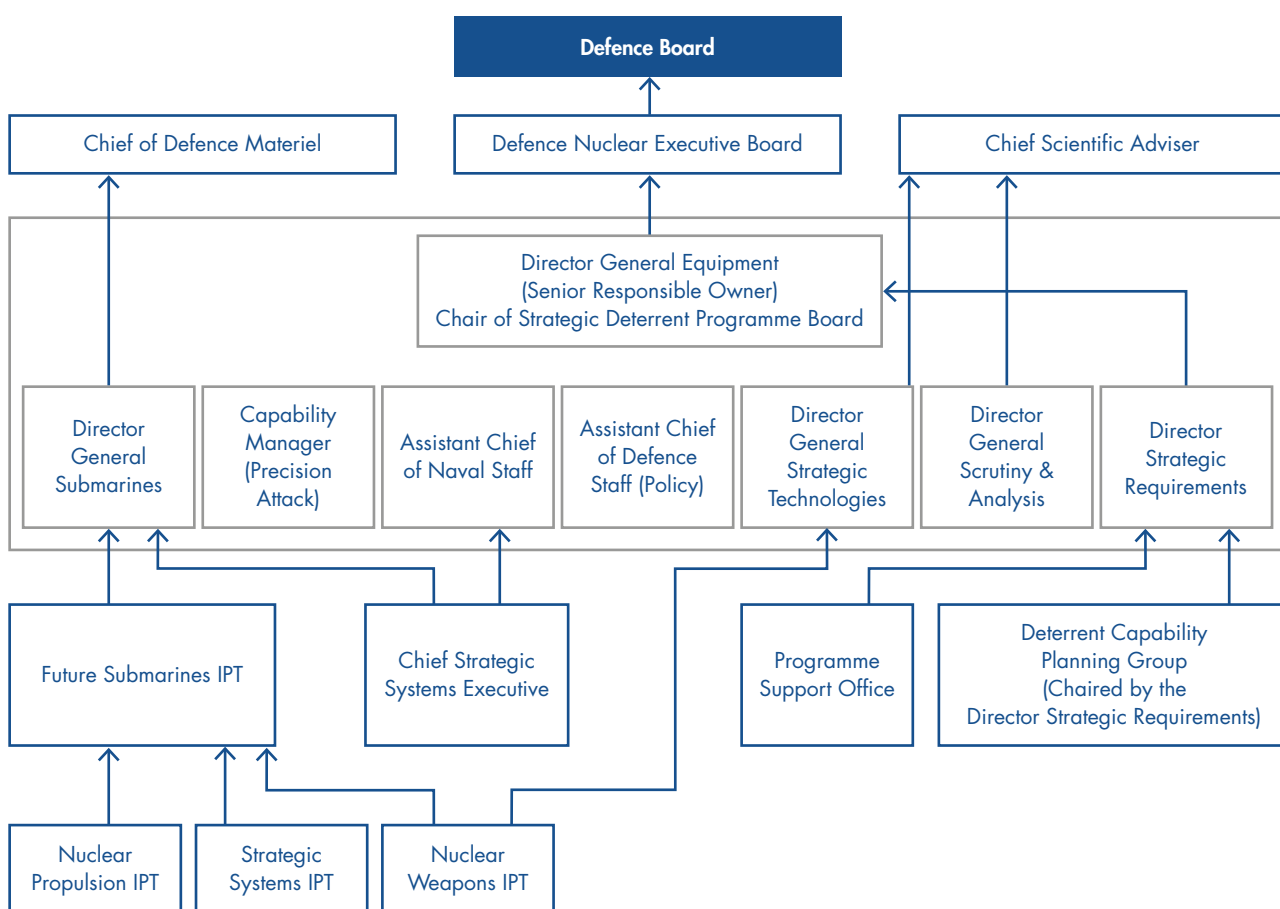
Defence Board

Chief of Defence Materiel

Defence Nuclear Executive Board

Chief Scientific Adviser

Director General Equipment
(Senior Responsible Owner)
Chair of Strategic Deterrent Programme Board

Director General Submarines

Capability Manager (Precision Attack)

Assistant Chief of Naval Staff

Assistant Chief of Defence Staff (Policy)

Director General Strategic Technologies

Director General Scrutiny & Analysis

Director Strategic Requirements

Future Submarines IPT

Chief Strategic Systems Executive

Programme Support Office

Deterrent Capability Planning Group (Chaired by the Director Strategic Requirements)

Nuclear Propulsion IPT

Strategic Systems IPT

Nuclear Weapons IPT